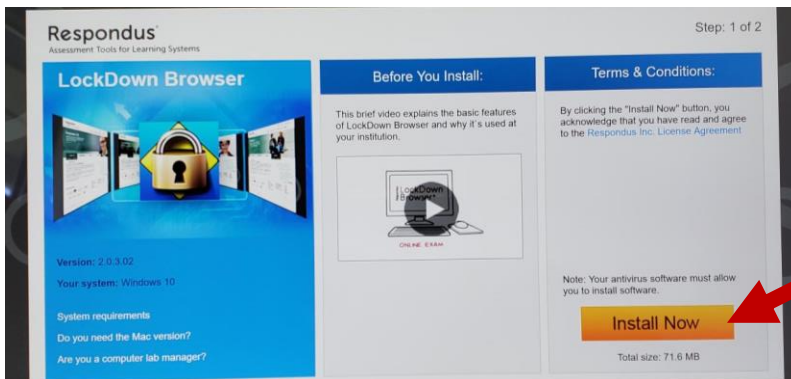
Respondus
Assessment Tools for Learning Systems

Step: 1 of 2

LockDown Browser

Version: 2.0.3.02
Your system: Windows 10

System requirements
Do you need the Mac version?
Are you a computer lab manager?

Before You Install:

This brief video explains the basic features of LockDown Browser and why it's used at your institution.

LockDown Browser

ONLINE EXAM

Terms & Conditions:

By clicking the "Install Now" button, you acknowledge that you have read and agree to the Respondus Inc. License Agreement

Note: Your antivirus software must allow you to install software.

Install Now

Total size: 71.6 MB